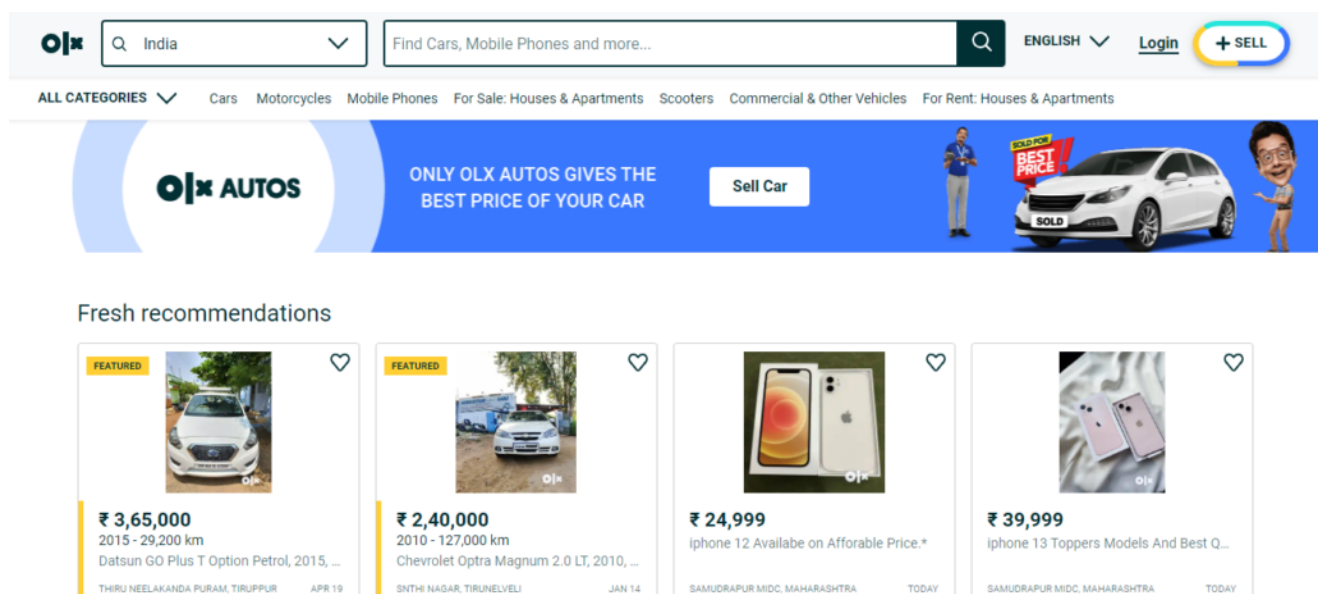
olx India Find Cars, Mobile Phones and more... ENGLISH Login + SELL

ALL CATEGORIES Cars Motorcycles Mobile Phones For Sale: Houses & Apartments Scooters Commercial & Other Vehicles For Rent: Houses & Apartments

olx AUTOS

ONLY OLX AUTOS GIVES THE BEST PRICE OF YOUR CAR

Sell Car

SOLD FOR BEST PRICE

SOLD

Fresh recommendations

FEATURED

olx

₹ 3,65,000
2015 - 29,200 km
Datsun GO Plus T Option Petrol, 2015, ...
THIRU NEELAKANDA PURAM, TIRUPPUR APR 19

FEATURED

olx

₹ 2,40,000
2010 - 127,000 km
Chevrolet Optra Magnum 2.0 LT, 2010, ...
SNTHI NAGAR, TIRUNELVELI JAN 14

olx

₹ 24,999
iphone 12 Availabe on Afforable Price.*
SAMUDRAPUR MIDC, MAHARASHTRA TODAY

olx

₹ 39,999
iphone 13 Toppers Models And Best Q...
SAMUDRAPUR MIDC, MAHARASHTRA TODAY